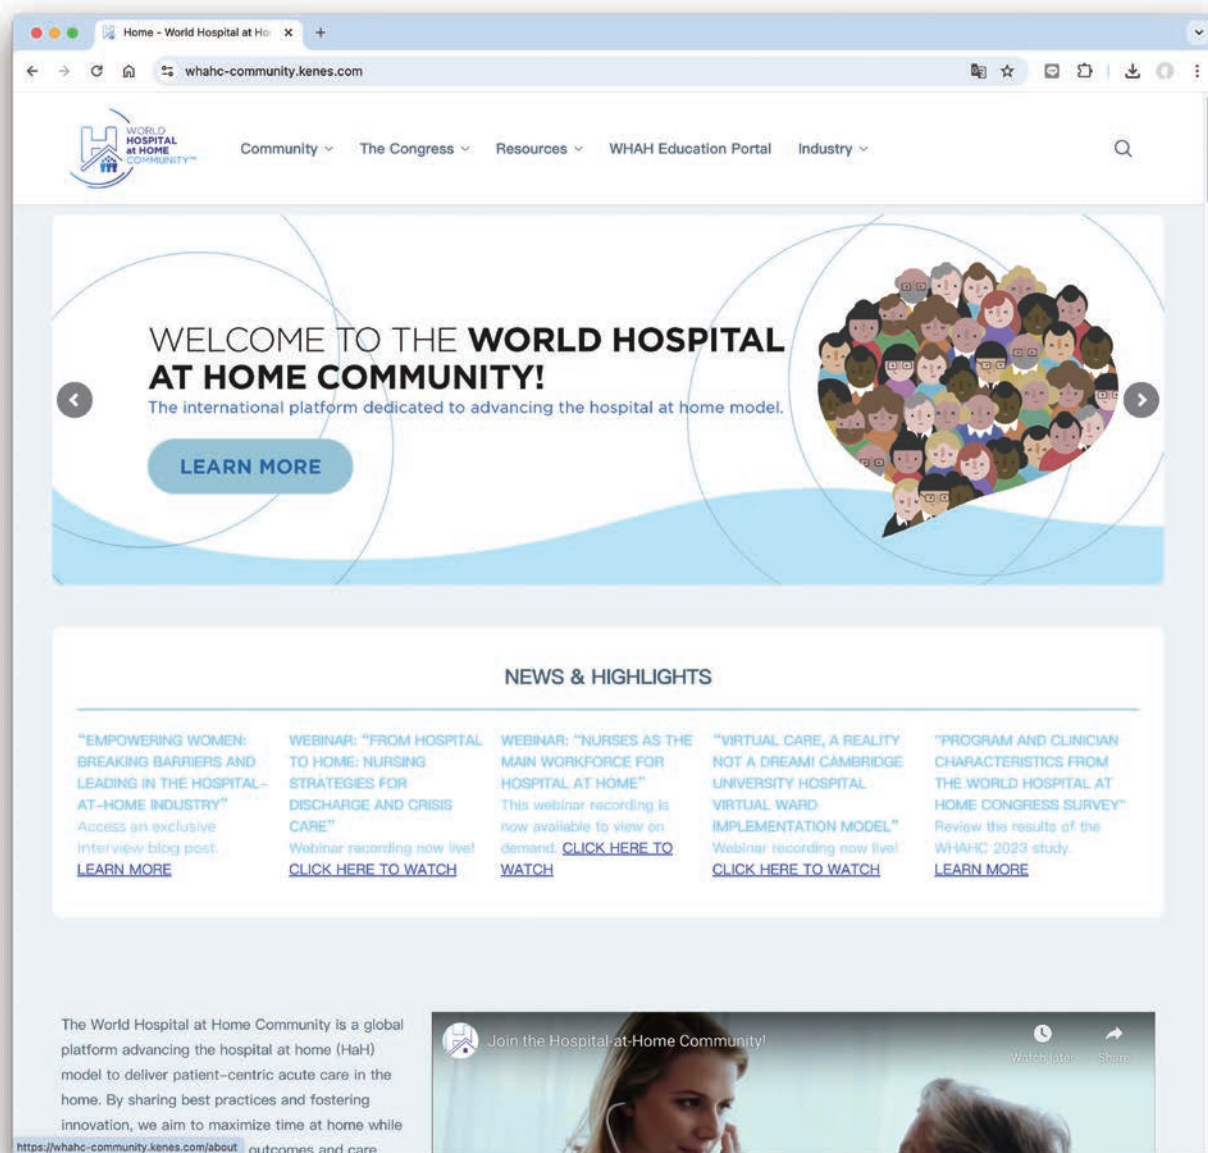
Home - World Hospital at Ho ×

whahc-community.kenes.com

WORLD HOSPITAL at HOME COMMUNITY™

Community The Congress Resources WHAH Education Portal Industry

WELCOME TO THE **WORLD HOSPITAL AT HOME COMMUNITY!**

The international platform dedicated to advancing the hospital at home model.

LEARN MORE

NEWS & HIGHLIGHTS

"EMPOWERING WOMEN: BREAKING BARRIERS AND LEADING IN THE HOSPITAL-AT-HOME INDUSTRY"
Access an exclusive interview blog post.
LEARN MORE

WEBINAR: "FROM HOSPITAL TO HOME: NURSING STRATEGIES FOR DISCHARGE AND CRISIS CARE"
Webinar recording now live!
CLICK HERE TO WATCH

WEBINAR: "NURSES AS THE MAIN WORKFORCE FOR HOSPITAL AT HOME"
This webinar recording is now available to view on demand. CLICK HERE TO WATCH

"VIRTUAL CARE, A REALITY NOT A DREAM! CAMBRIDGE UNIVERSITY HOSPITAL VIRTUAL WARD IMPLEMENTATION MODEL"
Webinar recording now live!
CLICK HERE TO WATCH

"PROGRAM AND CLINICIAN CHARACTERISTICS FROM THE WORLD HOSPITAL AT HOME CONGRESS SURVEY"
Review the results of the WHAHC 2023 study.
LEARN MORE

The World Hospital at Home Community is a global platform advancing the hospital at home (HaH) model to deliver patient-centric acute care in the home. By sharing best practices and fostering innovation, we aim to maximize time at home while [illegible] outcomes and care

https://whahc-community.kenes.com/about

Join the Hospital-at-Home Community!

Watch later Share